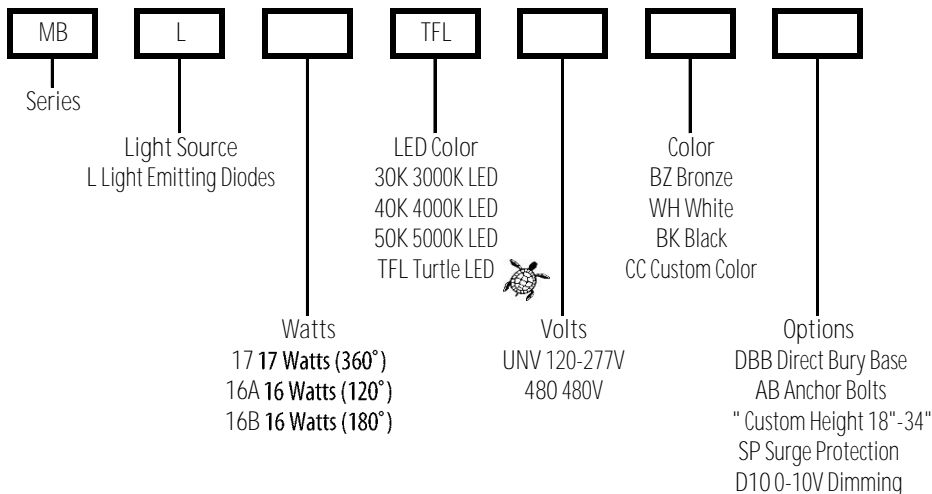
MB

L

TFL

Series

Light Source
L Light Emitting Diodes

LED Color
30K 3000K LED
40K 4000K LED
50K 5000K LED
TFL Turtle LED

Color
BZ Bronze
WH White
BK Black
CC Custom Color

Watts
17 17 Watts (360˚)
16A 16 Watts (120˚)
16B 16 Watts (180˚)

Volts
UNV 120-277V
480 480V

Options
DBB Direct Bury Base
AB Anchor Bolts
" Custom Height 18"-34"
SP Surge Protection
D10 0-10V Dimming